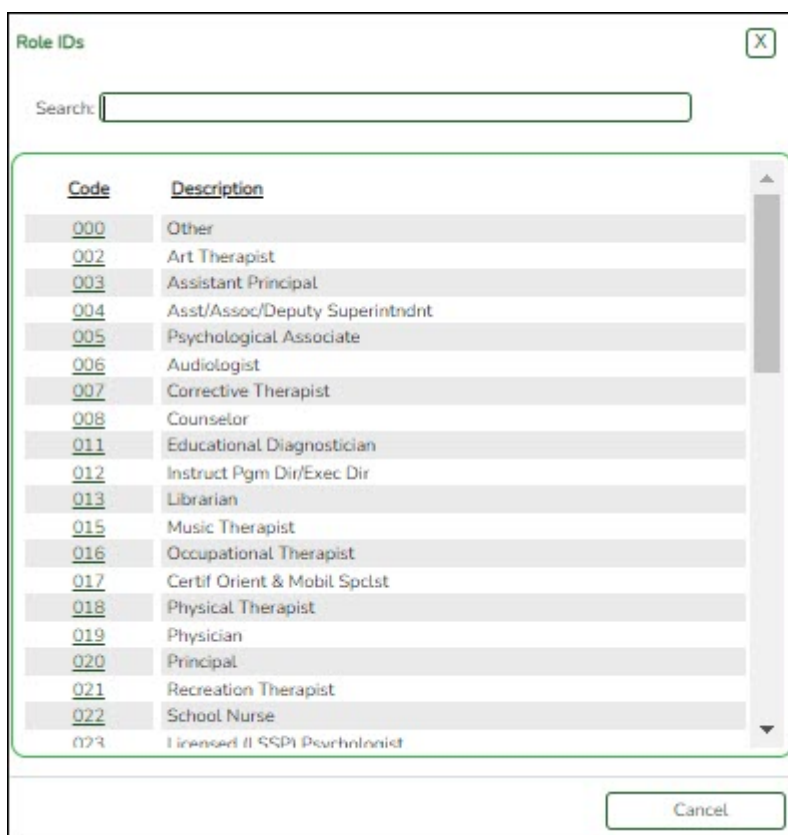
Role IDs

X

Search:

| Code | Description |
|---|---|
| 000 | Other |
| 002 | Art Therapist |
| 003 | Assistant Principal |
| 004 | Asst/Assoc/Deputy Superintndnt |
| 005 | Psychological Associate |
| 006 | Audiologist |
| 007 | Corrective Therapist |
| 008 | Counselor |
| 011 | Educational Diagnostician |
| 012 | Instruct Pgm Dir/Exec Dir |
| 013 | Librarian |
| 015 | Music Therapist |
| 016 | Occupational Therapist |
| 017 | Certif Orient & Mobil Spclst |
| 018 | Physical Therapist |
| 019 | Physician |
| 020 | Principal |
| 021 | Recreation Therapist |
| 022 | School Nurse |
| 023 | Licensed (LSSP) Psychologist |

Cancel